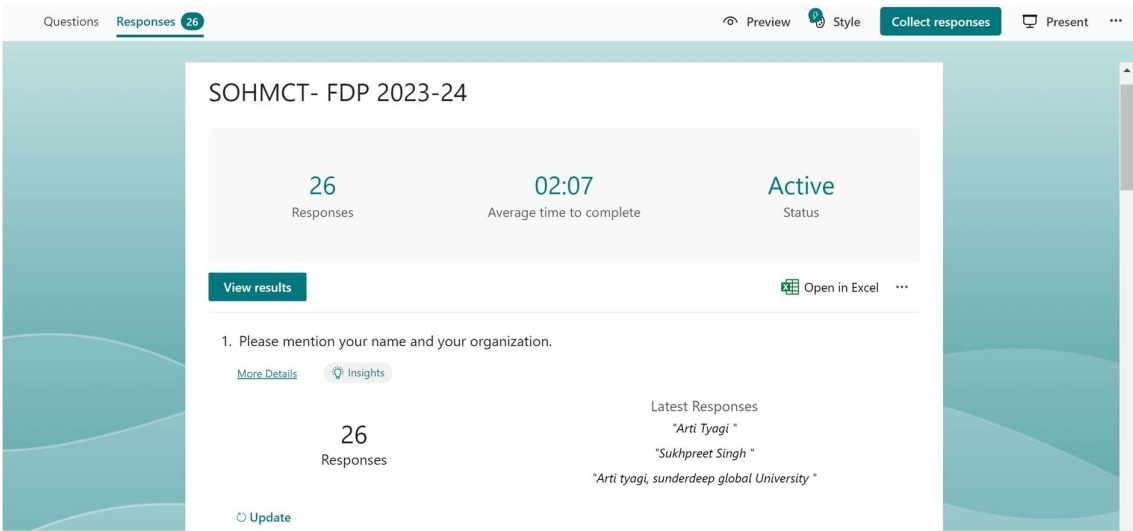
Questions Responses 26

Preview Style Collect responses Present ···

SOHMCT- FDP 2023-24

26
Responses

02:07
Average time to complete

Active
Status

View results

Open in Excel ···

1. Please mention your name and your organization.

More Details Insights

26
Responses

Latest Responses
"Arti Tyagi "
"Sukhpreet Singh "
"Arti tyagi, sunderdeep global University "

Update